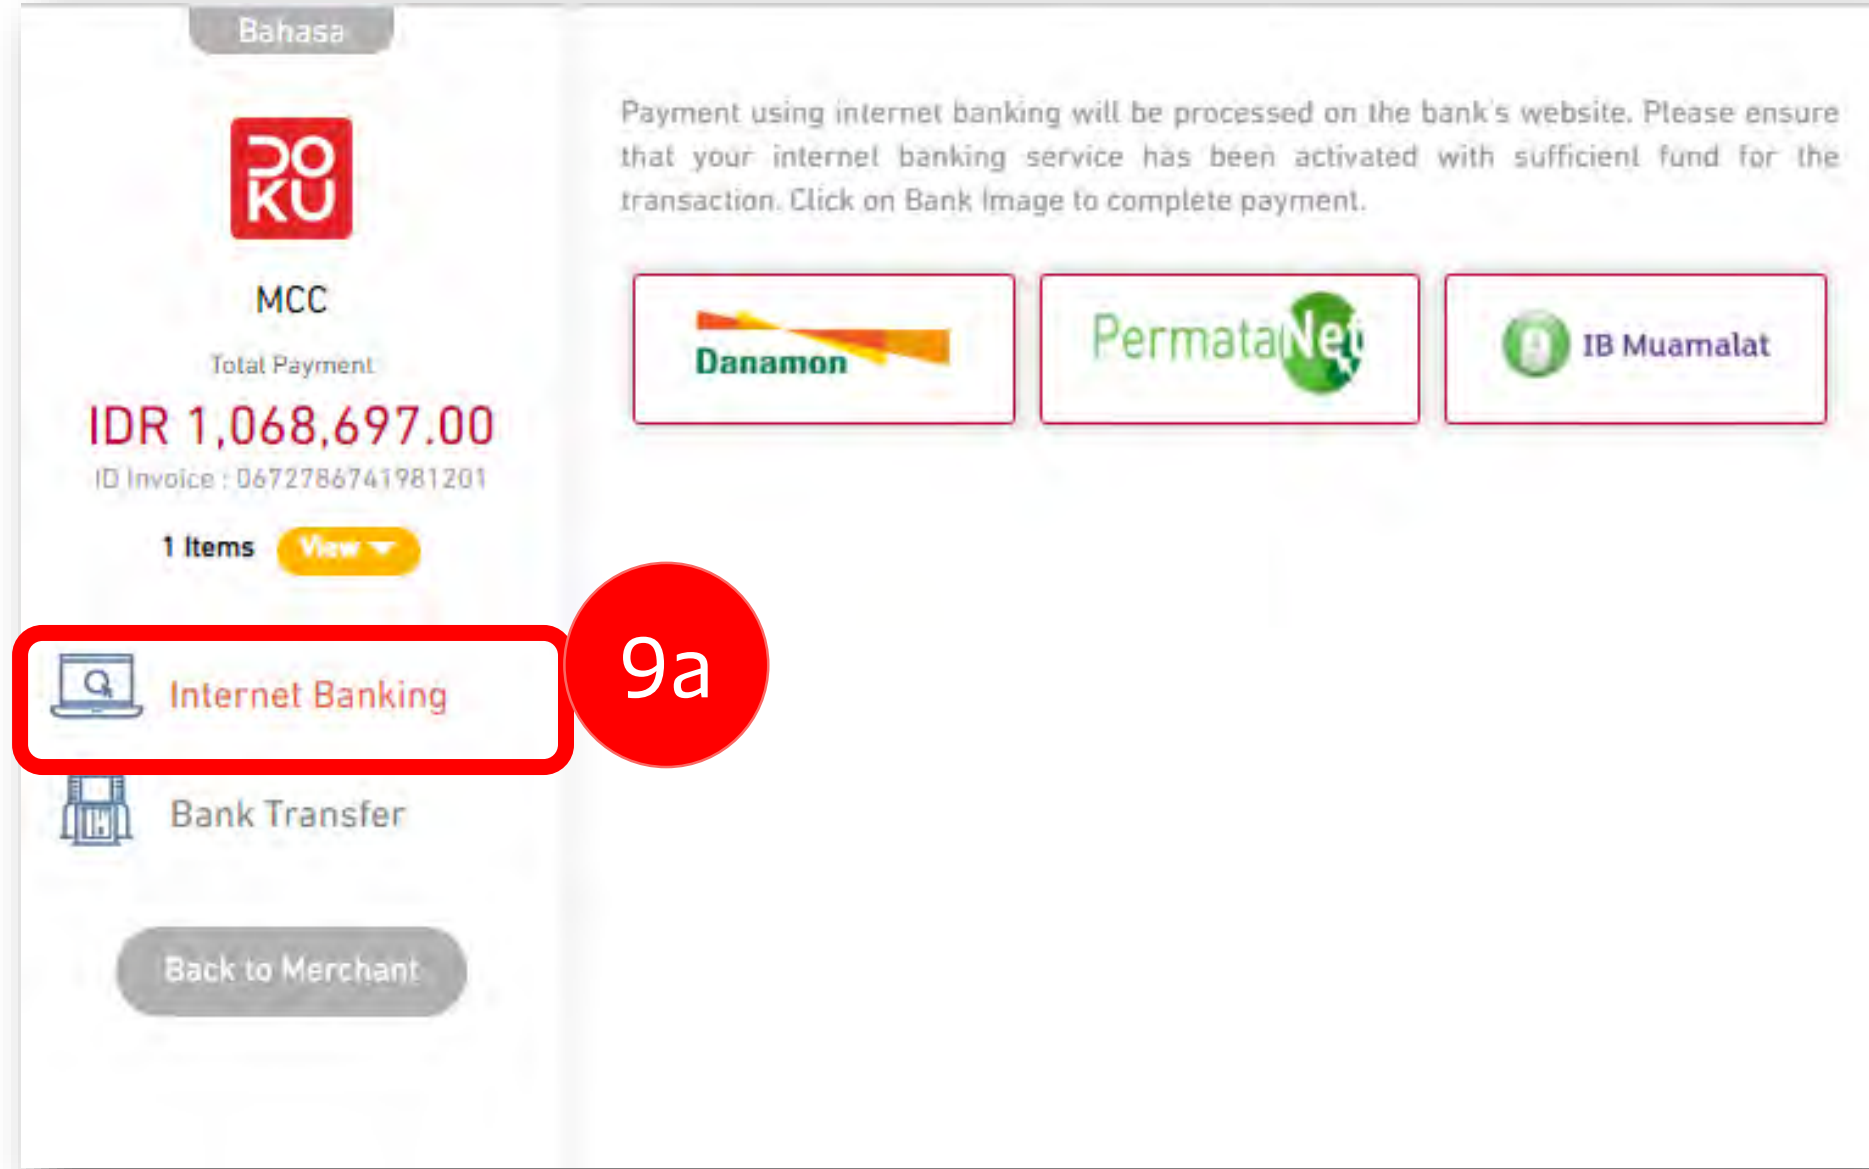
Bahasa

DO
KU

MCC

Total Payment

IDR 1,068,697.00

ID Invoice : 0672786741981201

1 Items View

Internet Banking

9a

Bank Transfer

Back to Merchant

Payment using internet banking will be processed on the bank's website. Please ensure that your internet banking service has been activated with sufficient fund for the transaction. Click on Bank Image to complete payment.

Danamon

PermataNet

IB Muamalat